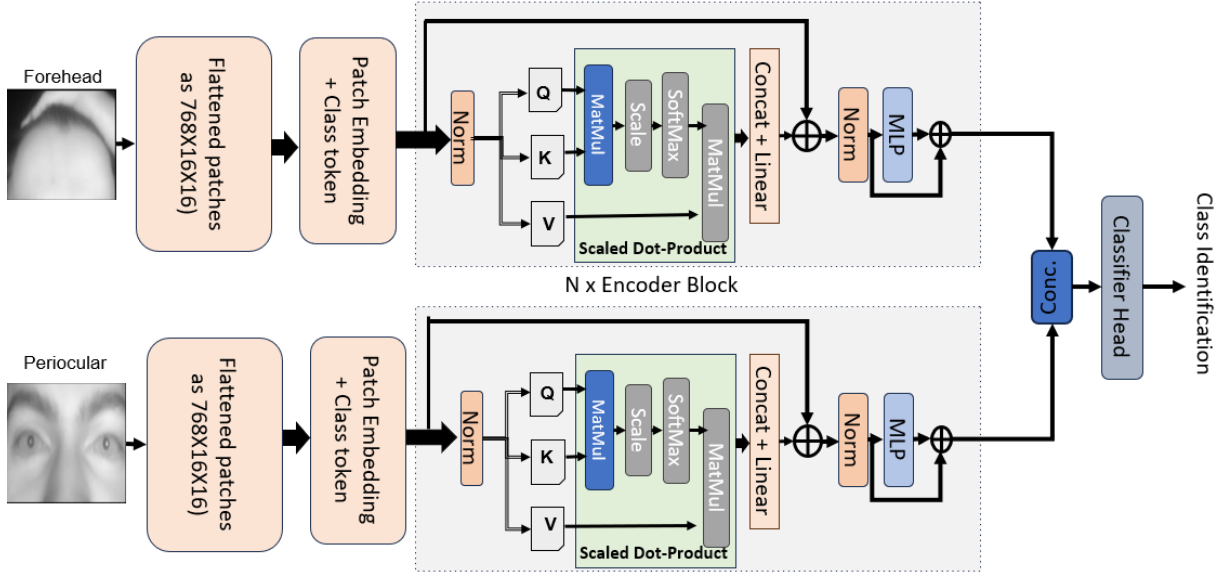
Forehead

Flattened patches as 768X16X16)

Patch Embedding + Class token

Norm

Q

K

V

MatMul

Scale

SoftMax

MatMul

Scaled Dot-Product

Concat + Linear

Norm

MLP

N x Encoder Block

Periocular

Flattened patches as 768X16X16)

Patch Embedding + Class token

Norm

Q

K

V

MatMul

Scale

SoftMax

MatMul

Scaled Dot-Product

Concat + Linear

Norm

MLP

Conc.

Classifier Head

Class Identification